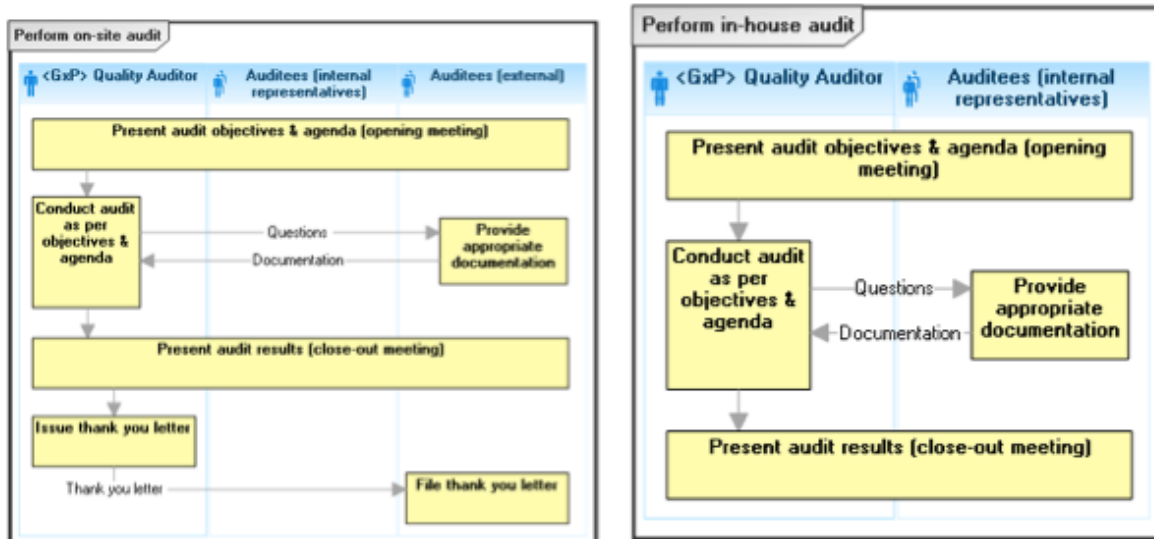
Perform on-site audit

<GxP> Quality Auditor

Auditees (internal representatives)

Auditees (external)

Present audit objectives & agenda (opening meeting)

Conduct audit as per objectives & agenda

Questions

Documentation

Provide appropriate documentation

Present audit results (close-out meeting)

Issue thank you letter

Thank you letter

File thank you letter

Perform in-house audit

<GxP> Quality Auditor

Auditees (internal representatives)

Present audit objectives & agenda (opening meeting)

Conduct audit as per objectives & agenda

Questions

Documentation

Provide appropriate documentation

Present audit results (close-out meeting)